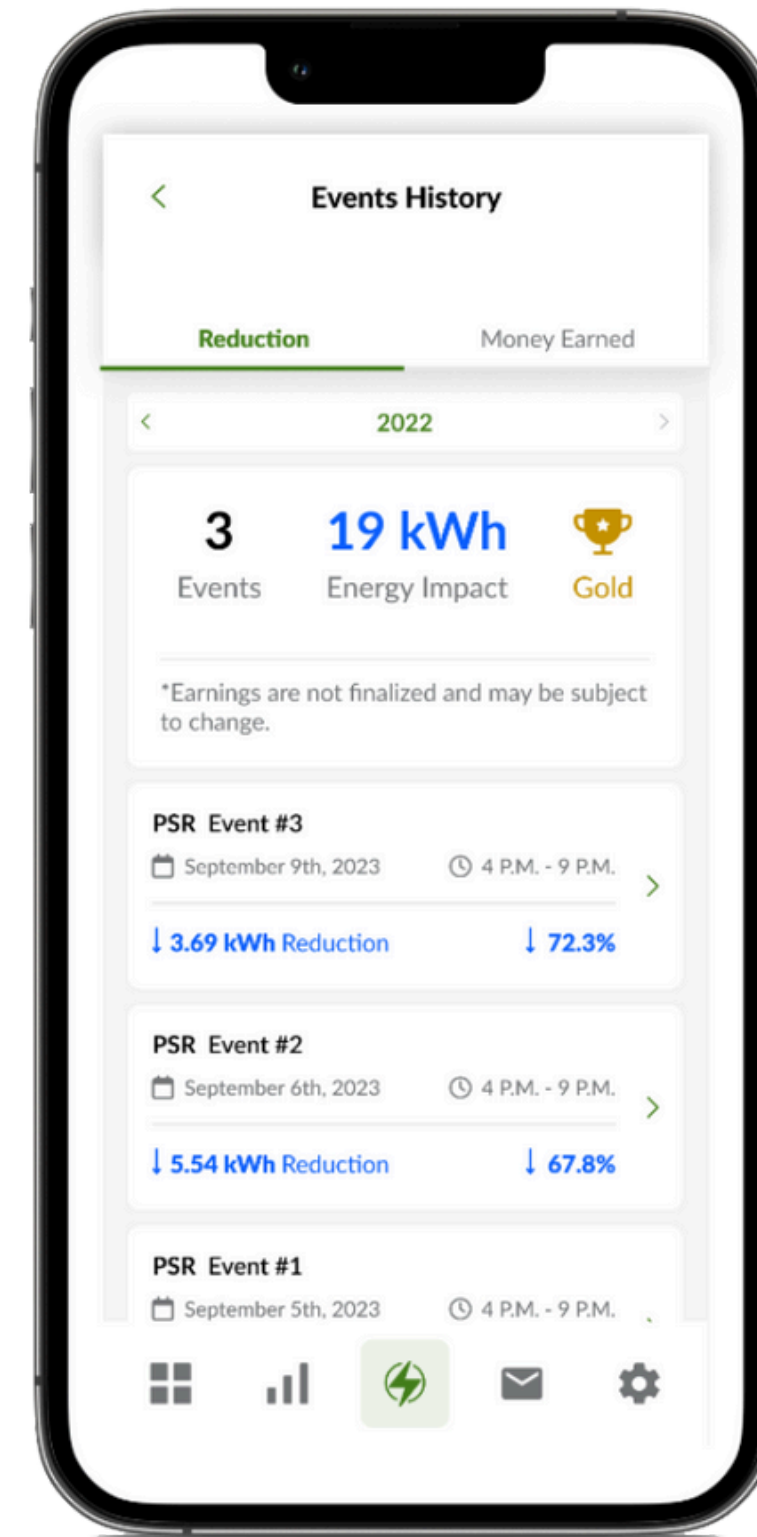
<

Events History

Reduction

Money Earned

<

2022

>

3

Events

19 kWh

Energy Impact

Gold

*Earnings are not finalized and may be subject to change.

PSR Event #3

September 9th, 2023

4 P.M. - 9 P.M.

>

↓ 3.69 kWh Reduction

↓ 72.3%

PSR Event #2

September 6th, 2023

4 P.M. - 9 P.M.

>

↓ 5.54 kWh Reduction

↓ 67.8%

PSR Event #1

September 5th, 2023

4 P.M. - 9 P.M.